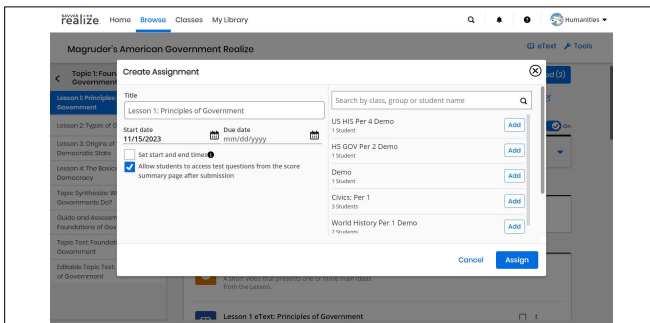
SAVVAS realize. Home Browse Classes My Library

Humanities

Magruder's American Government Realize

eText Tools

Topic 1: Foun Government

Lesson 1: Principles

Lesson 2: Types of

Lesson 3: Origins of Democratic State

Lesson 4: The Basic Democracy

Topic Synthesis: W Governments Do?

Guide and Assessm Foundations of Gov

Topic Test: Foundat Government

Editable Topic Test of Government

Create Assignment

Title

Lesson 1: Principles of Government

Start date
11/15/2023

Due date
mm/dd/yyyy

Set start and end times

Allow students to access test questions from the score summary page after submission

Search by class, group or student name

US HIS Per 4 Demo
1 Student
Add

HS GOV Per 2 Demo
1 Student
Add

Demo
1 Student
Add

Civics: Per 1
3 Students
Add

World History Per 1 Demo
2 Students
Add

Cancel Assign

A short video that presents one or more main ideas from the Lesson.

Lesson 1 eText: Principles of Government

On